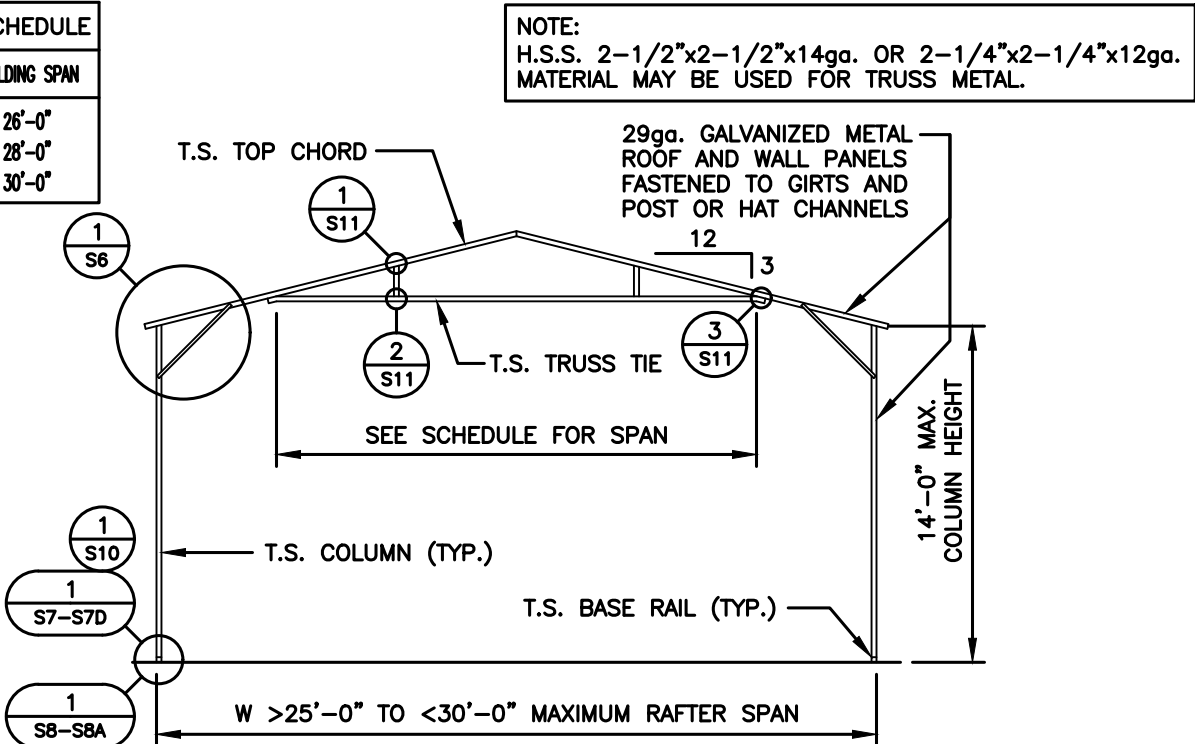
CHEDULE
LDING SPAN
26'-0"
28'-0"
30'-0"

NOTE:
H.S.S. 2-1/2"x2-1/2"x14ga. OR 2-1/4"x2-1/4"x12ga. MATERIAL MAY BE USED FOR TRUSS METAL.

29ga. GALVANIZED METAL ROOF AND WALL PANELS FASTENED TO GIRTS AND POST OR HAT CHANNELS

T.S. TOP CHORD

$\frac{1}{S11}$

$\frac{1}{S6}$

12

3

$\frac{2}{S11}$

T.S. TRUSS TIE

$\frac{3}{S11}$

SEE SCHEDULE FOR SPAN

14'-0" MAX. COLUMN HEIGHT

$\frac{1}{S10}$

T.S. COLUMN (TYP.)

$\frac{1}{S7-S7D}$

T.S. BASE RAIL (TYP.)

$\frac{1}{S8-S8A}$

W >25'-0" TO <30'-0" MAXIMUM RAFTER SPAN